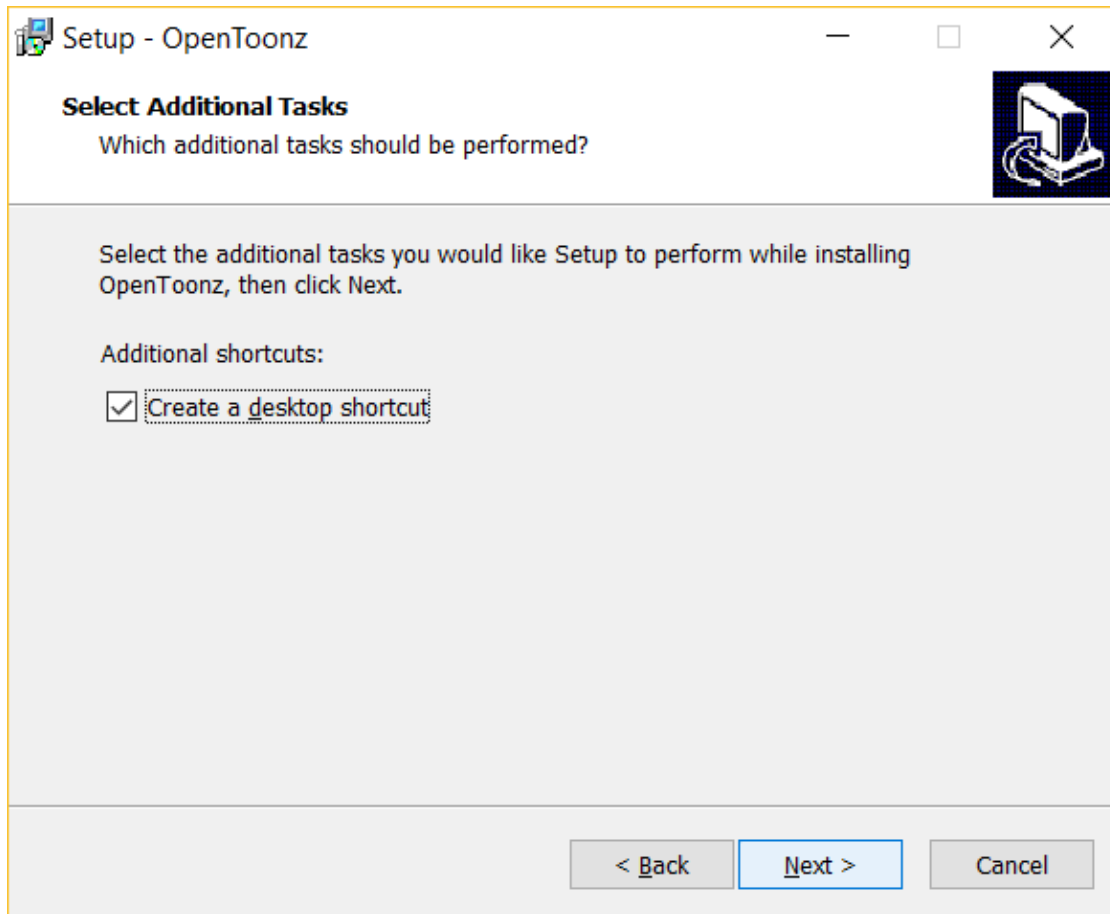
Setup - OpenToonz

Select Additional Tasks

Which additional tasks should be performed?

Select the additional tasks you would like Setup to perform while installing OpenToonz, then click Next.

Additional shortcuts:

Create a desktop shortcut

< Back

Next >

Cancel